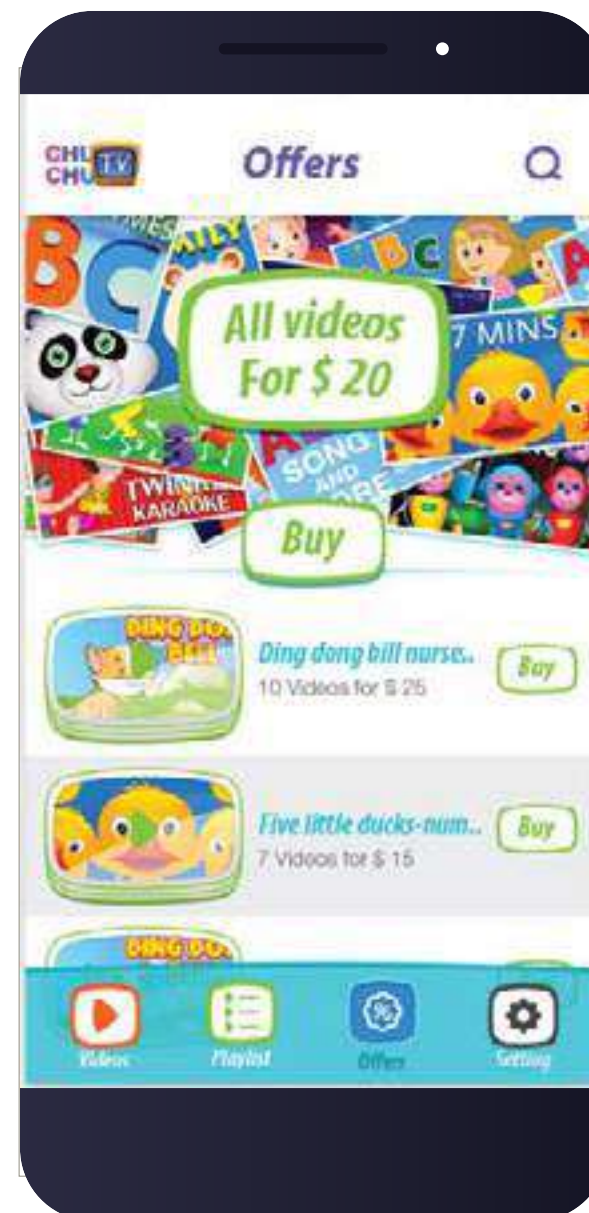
CHU CHU TV

Offers

ABC

7 MINS

All videos For $ 20

TWINKLE KARAOKE

SONG AND MORE

Buy

DING DONG BELL

Ding dong bill nurse..

10 Videos for $ 25

Buy

Five little ducks-num..

7 Videos for $ 15

Buy

DING DO

Videos

Playlist

%

Offers

Setting